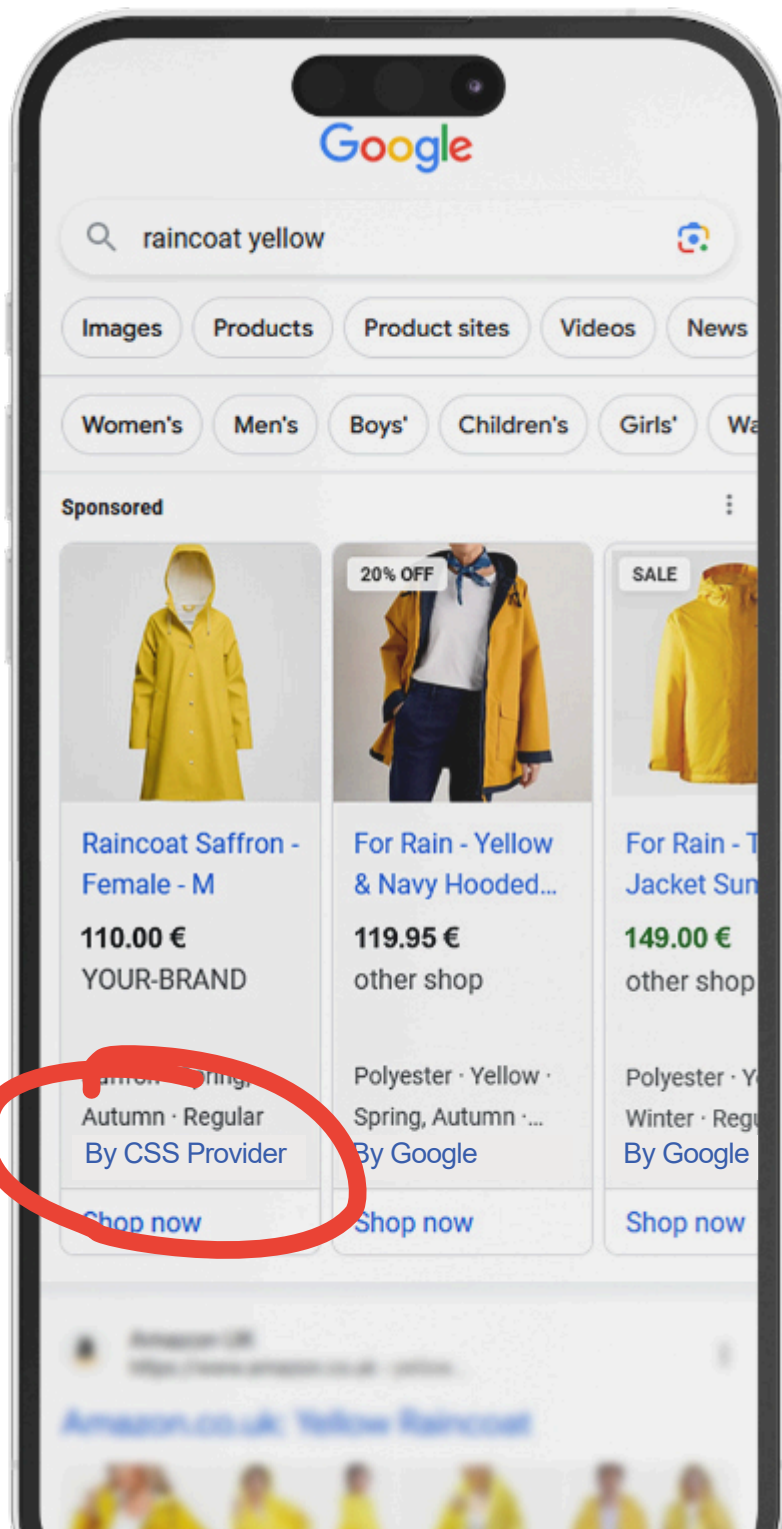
Google

raincoat yellow

Images
Products
Product sites
Videos
News

Women's
Men's
Boys'
Children's
Girls'
Wa

Sponsored

Raincoat Saffron - Female - M
110.00 €
YOUR-BRAND
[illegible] · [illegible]
Autumn · Regular
By CSS Provider
Shop now

20% OFF
For Rain - Yellow & Navy Hooded...
119.95 €
other shop
Polyester · Yellow ·
Spring, Autumn ·...
By Google
Shop now

SALE
For Rain - T
Jacket Sun
149.00 €
other shop
Polyester · Y
Winter · Regu
By Google
Shop now

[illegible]
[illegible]
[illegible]